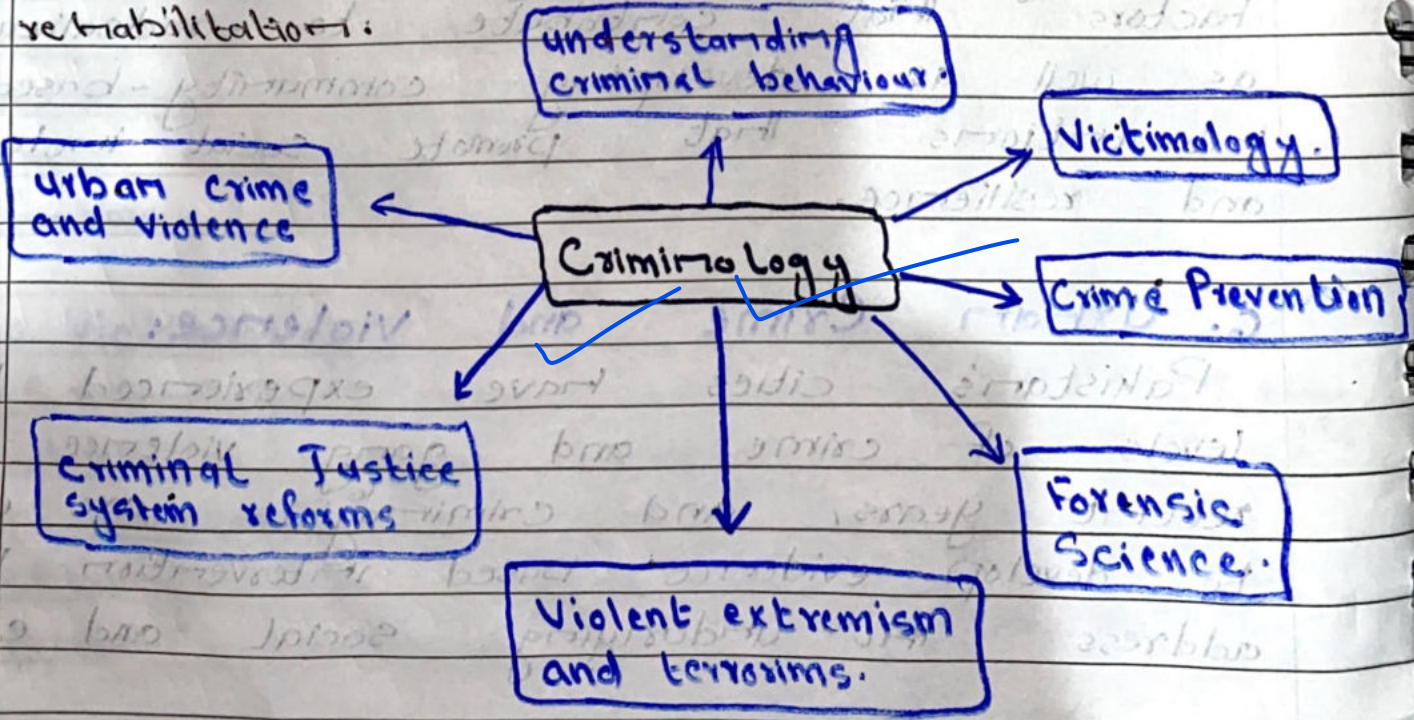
rehabilitation:

understanding criminal behaviour.

Victimology.

Urban crime and violence

Crimimology

Crime Prevention

Criminal Justice system reforms

Forensic Science.

Violent extremism and terrorims.